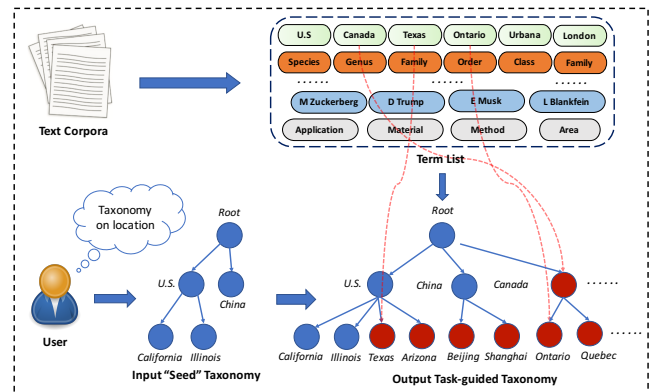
U.S
Canada
Texas
Ontario
Urbana
London
Species
Genus
Family
Order
Class
Family
......
......
......
M Zuckerberg
D Trump
E Musk
L Blankfein
Application
Material
Method
Area
Term List

Text Corpora

Taxonomy on location

Root
U.S.
China
California
Illinois
Input "Seed" Taxonomy

User

Root
U.S.
China
Canada
......
California
Illinois
Texas
Arizona
Beijing
Shanghai
Ontario
Quebec
......
Output Task-guided Taxonomy